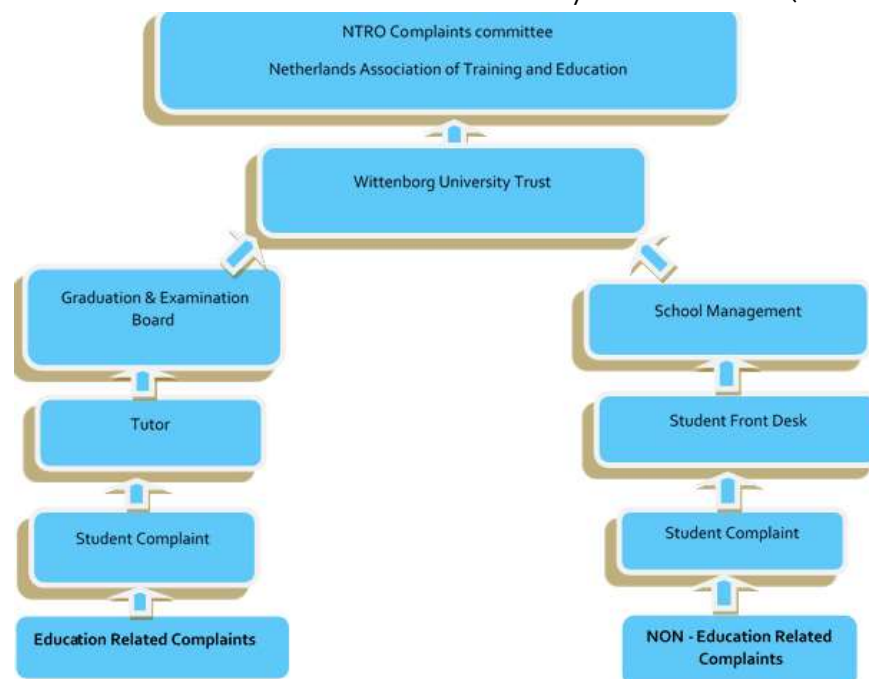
NTRO Complaints committee

Netherlands Association of Training and Education

Wittenborg University Trust

Graduation & Examination Board

Tutor

Student Complaint

Education Related Complaints

School Management

Student Front Desk

Student Complaint

NON - Education Related Complaints